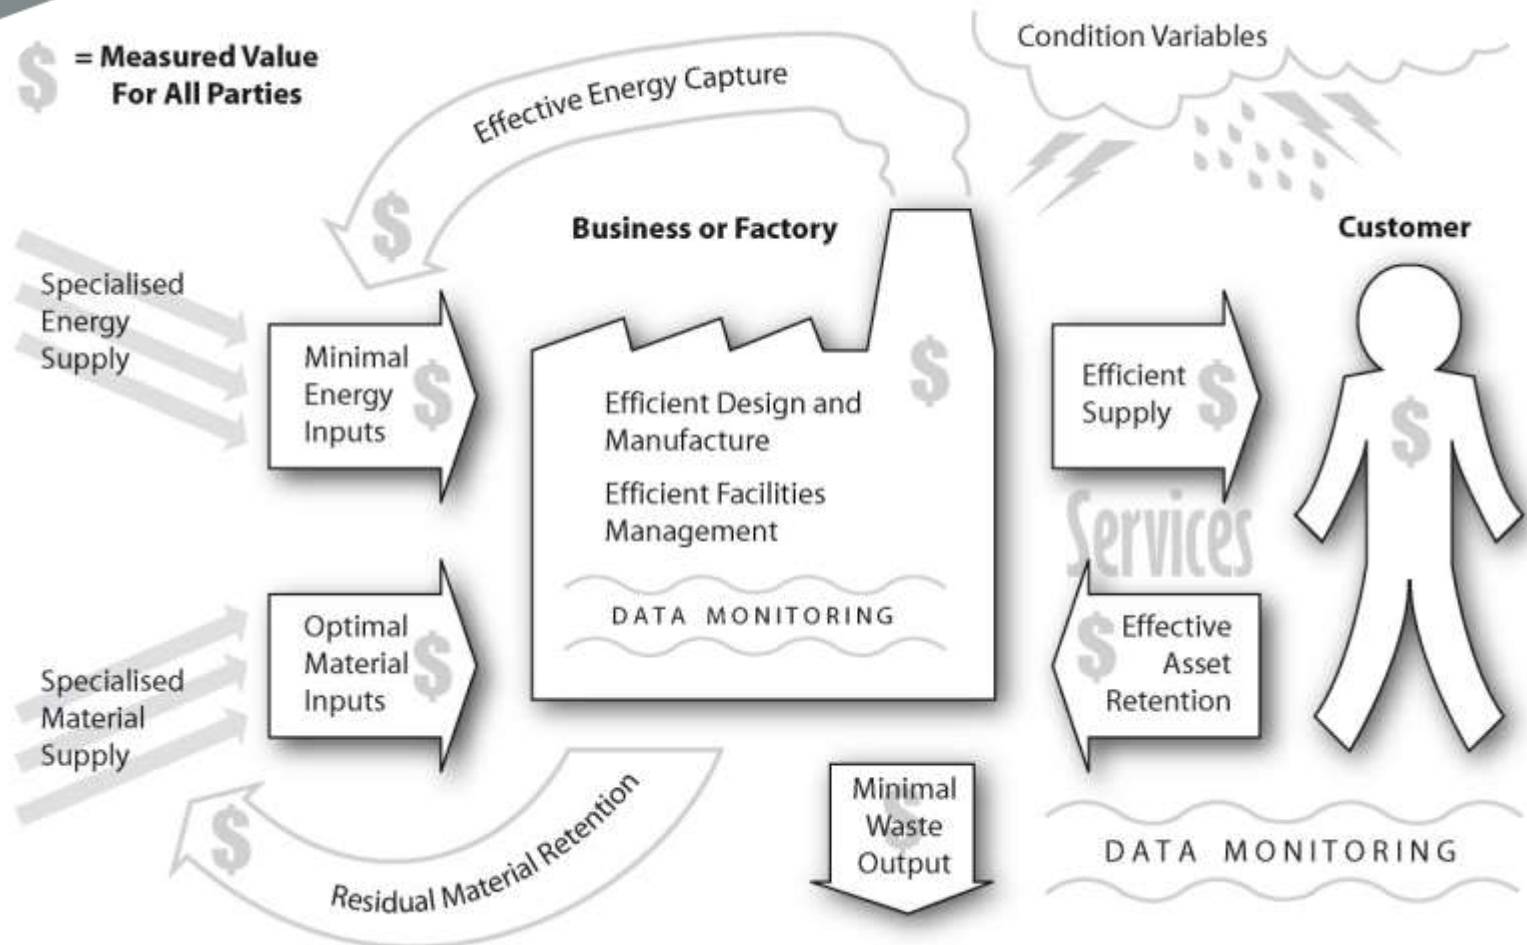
$ = Measured Value For All Parties

Effective Energy Capture

Condition Variables

$

Business or Factory

Customer

Specialised Energy Supply

Minimal Energy Inputs $

$

Efficient Design and Manufacture

Efficient Facilities Management

Efficient Supply $

$

Services

DATA MONITORING

Specialised Material Supply

Optimal Material Inputs $

$ Effective Asset Retention

$

Residual Material Retention

Minimal Waste Output

DATA MONITORING